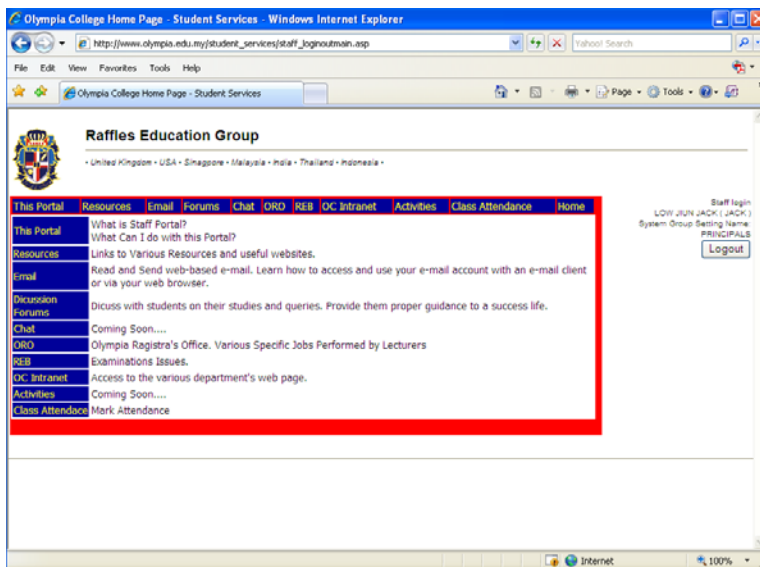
Olympia College Home Page - Student Services - Windows Internet Explorer

http://www.olympia.edu.my/student_services/staff_loginoutmain.asp

Yahoo! Search

File Edit View Favorites Tools Help

Olympia College Home Page - Student Services

Page Tools

Raffles Education Group

• United Kingdom • USA • Singapore • Malaysia • India • Thailand • Indonesia •

| This Portal | Resources | Email | Forums | Chat | ORO | REB | OC Intranet | Activities | Class Attendance | Home |
|---|---|---|---|---|---|---|---|---|---|---|

Staff login
LOW JIUN JACK ( JACK )
System Group Setting Name:
PRINCIPALS

Logout

| This Portal | What is Staff Portal? What Can I do with this Portal? |
|---|---|
| Resources | Links to Various Resources and useful websites. |
| Email | Read and Send web-based e-mail. Learn how to access and use your e-mail account with an e-mail client or via your web browser. |
| Dicussion Forums | Dicuss with students on their studies and queries. Provide them proper guidance to a success life. |
| Chat | Coming Soon.... |
| ORO | Olympia Ragistra's Office. Various Specific Jobs Performed by Lecturers |
| REB | Examinations Issues. |
| OC Intranet | Access to the various department's web page. |
| Activities | Coming Soon.... |
| Class Attendace | Mark Attendance |

Internet

100%